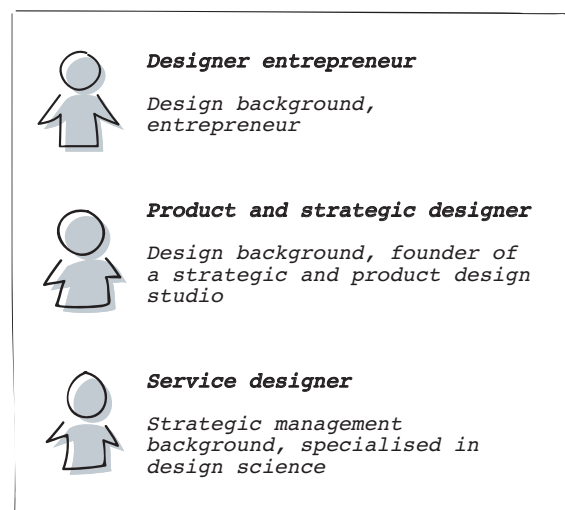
**Designer entrepreneur**

Design background, entrepreneur

**Product and strategic designer**

Design background, founder of a strategic and product design studio

**Service designer**

Strategic management background, specialised in design science